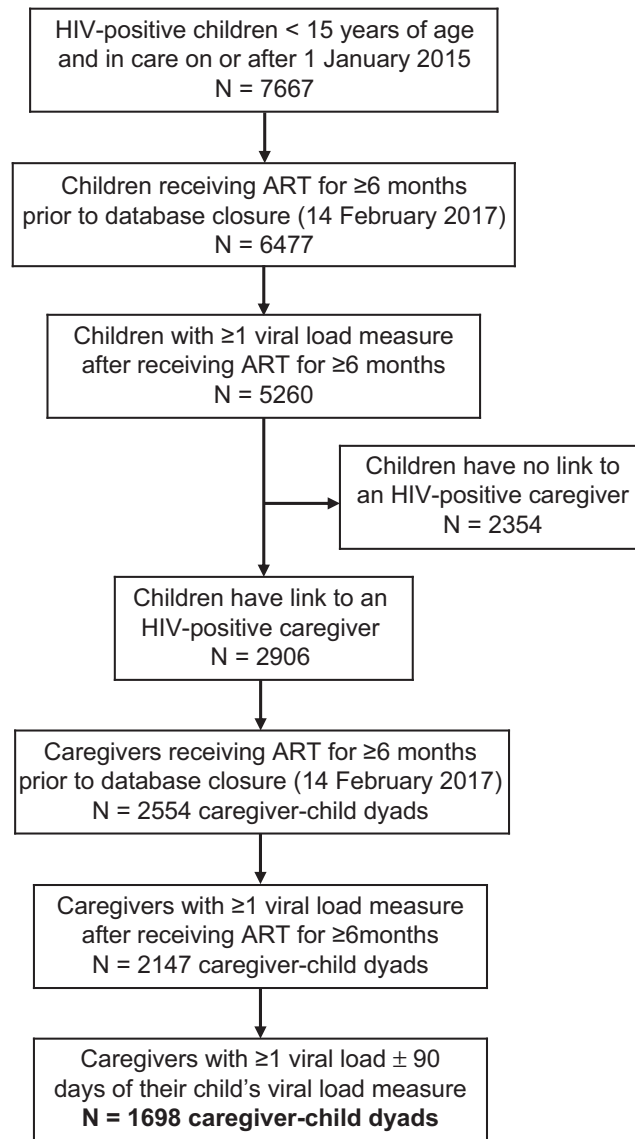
HIV-positive children < 15 years of age and in care on or after 1 January 2015
N = 7667

Children receiving ART for ≥6 months prior to database closure (14 February 2017)
N = 6477

Children with ≥1 viral load measure after receiving ART for ≥6 months
N = 5260

Children have no link to an HIV-positive caregiver
N = 2354

Children have link to an HIV-positive caregiver
N = 2906

Caregivers receiving ART for ≥6 months prior to database closure (14 February 2017)
N = 2554 caregiver-child dyads

Caregivers with ≥1 viral load measure after receiving ART for ≥6months
N = 2147 caregiver-child dyads

Caregivers with ≥1 viral load $\pm$ 90 days of their child's viral load measure
**N = 1698 caregiver-child dyads**